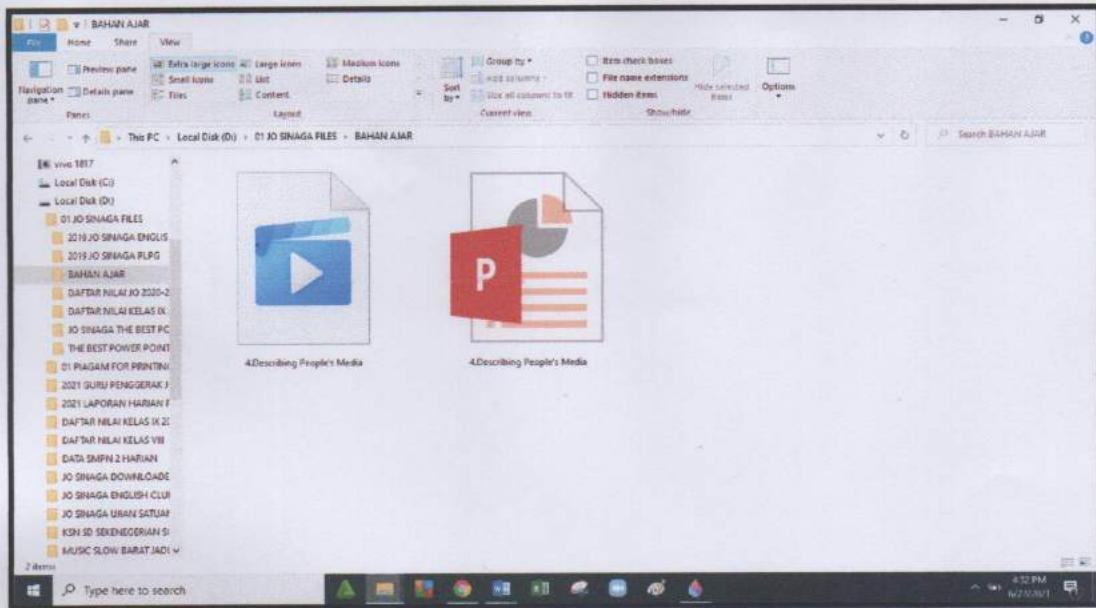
BAHAN AJAR

File Home Share View

Navigation pane
Preview pane
Details pane
Panes

Extra large icons
Large icons
Medium icons
Small icons
List
Details
Tiles
Content
Layout

Sort by
Group by
Add columns
Size all columns to fit
Current view

Item check boxes
File name extensions
Hidden items
Hide selected items
Show/hide

Options

This PC > Local Disk (D:) > 01 JO SINAGA FILES > BAHAN AJAR

Search BAHAN AJAR

vivo 1817
Local Disk (C:)
Local Disk (D:)
01 JO SINAGA FILES
2019 JO SINAGA ENGLIS
2019 JO SINAGA PLPG
BAHAN AJAR
DAFTAR NILAI JO 2020-2
DAFTAR NILAI KELAS IX
JO SINAGA THE BEST PC
THE BEST POWER POINT
01 PIAGAM FOR PRINTIN
2021 GURU PENGGERAK
2021 LAPORAN HARIAN
DAFTAR NILAI KELAS IX 2
DAFTAR NILAI KELAS VIII
DATA SMPN 2 HARIAN
JO SINAGA DOWNLOADE
JO SINAGA ENGLISH CLU
JO SINAGA UJIAN SATUA
KSN SD SEKENEGERIAN S
MUSIC SLOW BARAT JADI

4.Describing People's Media

4.Describing People's Media

2 items

Type here to search

4:32 PM
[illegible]